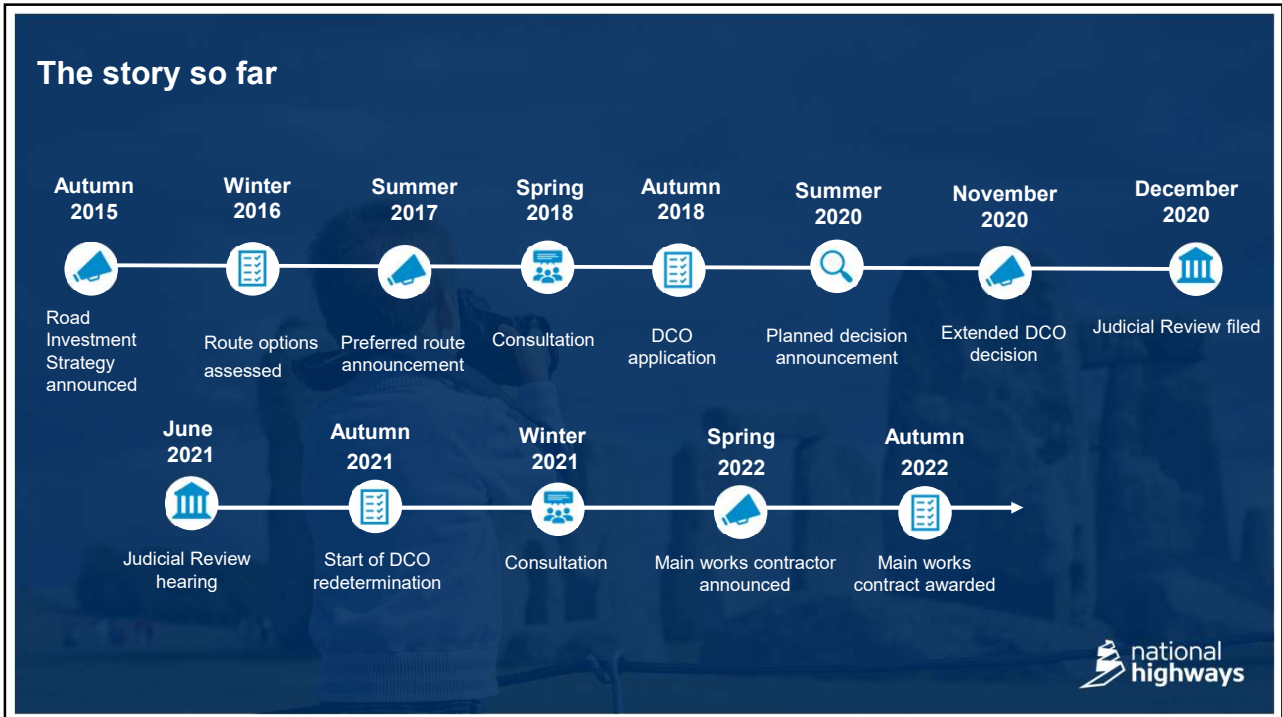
The story so far

Autumn 2015
Road Investment Strategy announced

Winter 2016
Route options assessed

Summer 2017
Preferred route announcement

Spring 2018
Consultation

Autumn 2018
DCO application

Summer 2020
Planned decision announcement

November 2020
Extended DCO decision

December 2020
Judicial Review filed

June 2021
Judicial Review hearing

Autumn 2021
Start of DCO redetermination

Winter 2021
Consultation

Spring 2022
Main works contractor announced

Autumn 2022
Main works contract awarded

national highways